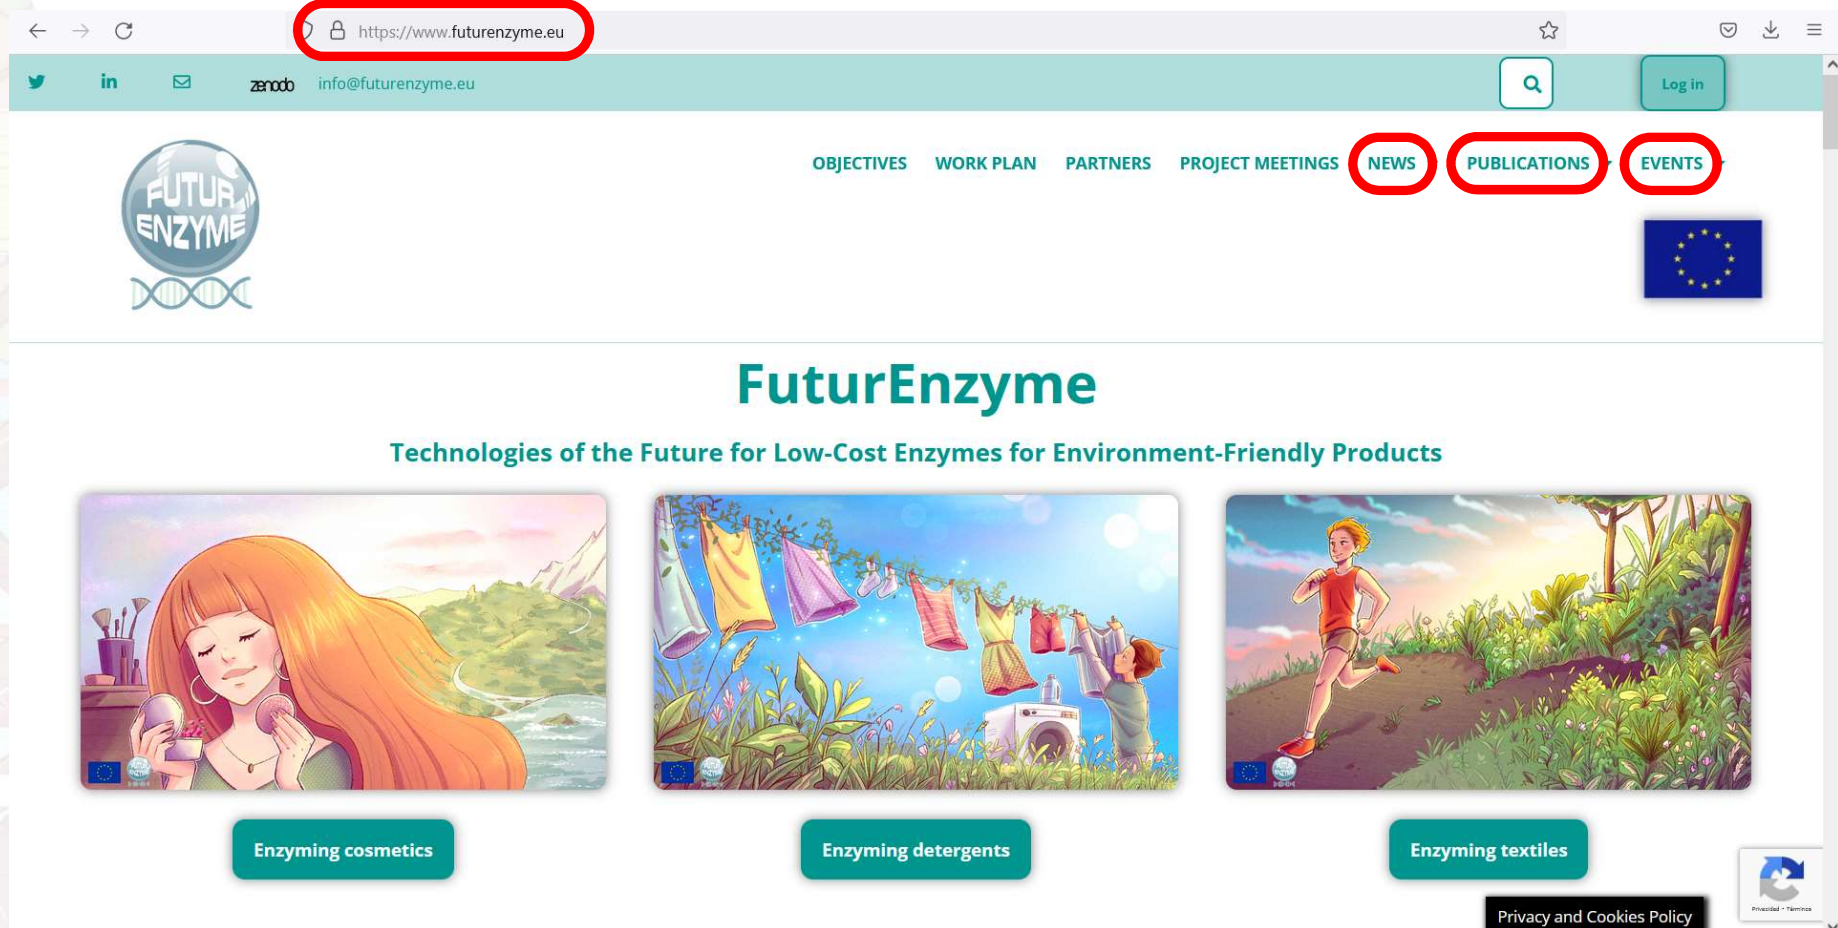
https://www.futurenzyme.eu

zenodo info@futurenzyme.eu

Log in

FUTUR ENZYME

OBJECTIVES WORK PLAN PARTNERS PROJECT MEETINGS NEWS PUBLICATIONS EVENTS

FuturEnzyme

Technologies of the Future for Low-Cost Enzymes for Environment-Friendly Products

Enzyming cosmetics

Enzyming detergents

Enzyming textiles

Privacidad - Términos

Privacy and Cookies Policy